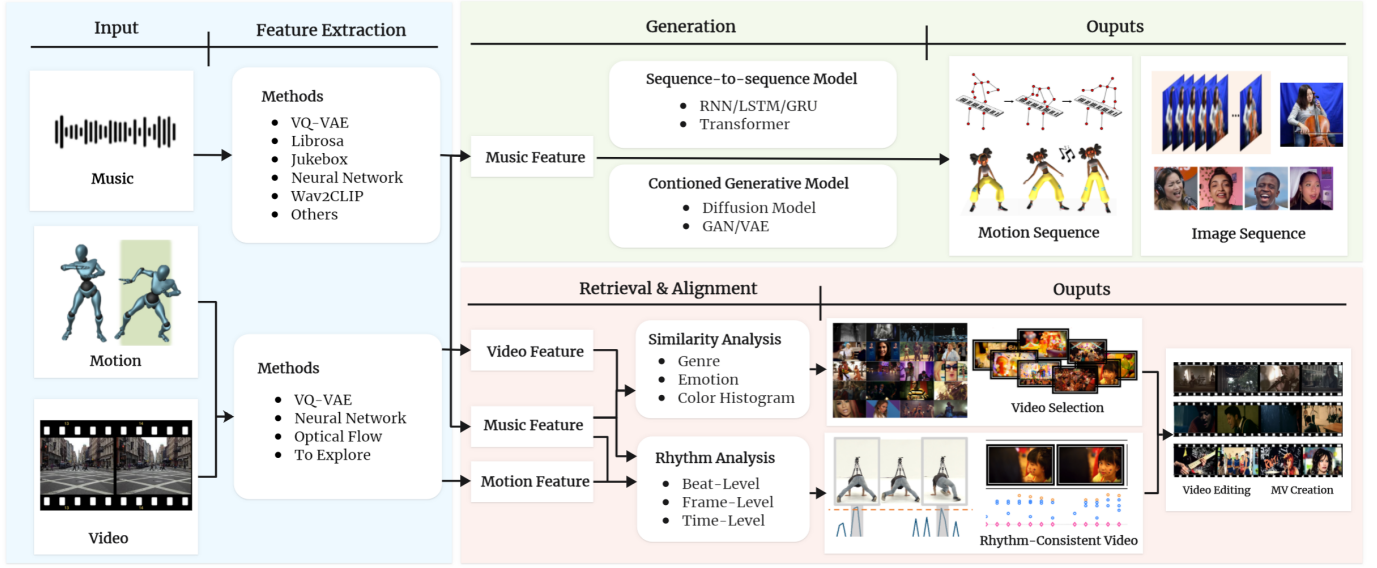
Input

Feature Extraction

Music

Motion

Video

Methods
- VQ-VAE
- Librosa
- Jukebox
- Neural Network
- Wav2CLIP
- Others

Methods
- VQ-VAE
- Neural Network
- Optical Flow
- To Explore

Generation

Ouputs

Music Feature

Sequence-to-sequence Model
- RNN/LSTM/GRU
- Transformer

Contioned Generative Model
- Diffusion Model
- GAN/VAE

Motion Sequence

Image Sequence

Retrieval & Alignment

Ouputs

Video Feature

Music Feature

Motion Feature

Similarity Analysis
- Genre
- Emotion
- Color Histogram

Rhythm Analysis
- Beat-Level
- Frame-Level
- Time-Level

Video Selection

Rhythm-Consistent Video

Video Editing

MV Creation